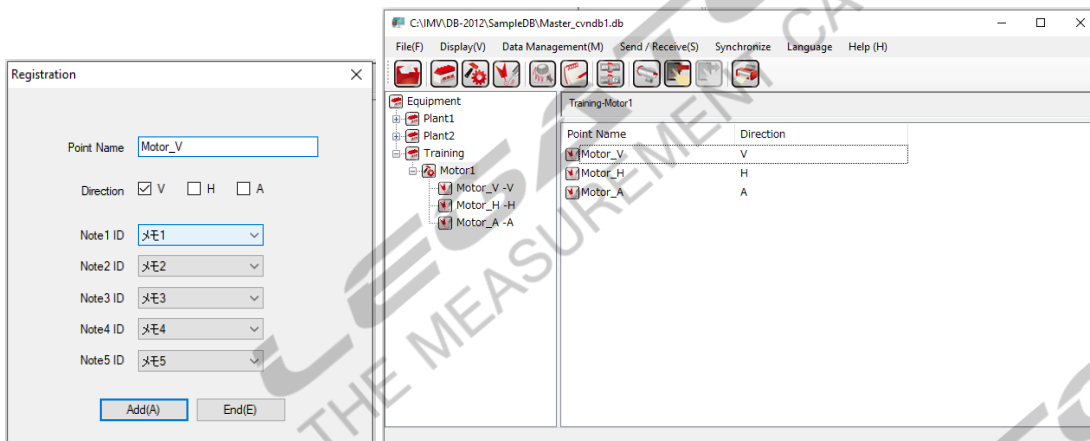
Registration

Point Name Motor_V

Direction ☑ V ☐ H ☐ A

Note1 ID メモ1

Note2 ID メモ2

Note3 ID メモ3

Note4 ID メモ4

Note5 ID メモ5

Add(A) End(E)

C:\IMV\DB-2012\SampleDB\Master_cvndb1.db

File(F) Display(V) Data Management(M) Send / Receive(S) Synchronize Language Help (H)

Equipment
Plant1
Plant2
Training
Motor1
Motor_V -V
Motor_H -H
Motor_A -A

Training-Motor1

| Point Name | Direction |
|---|---|
| Motor_V | V |
| Motor_H | H |
| Motor_A | A |

THE MEASUREMENT CA